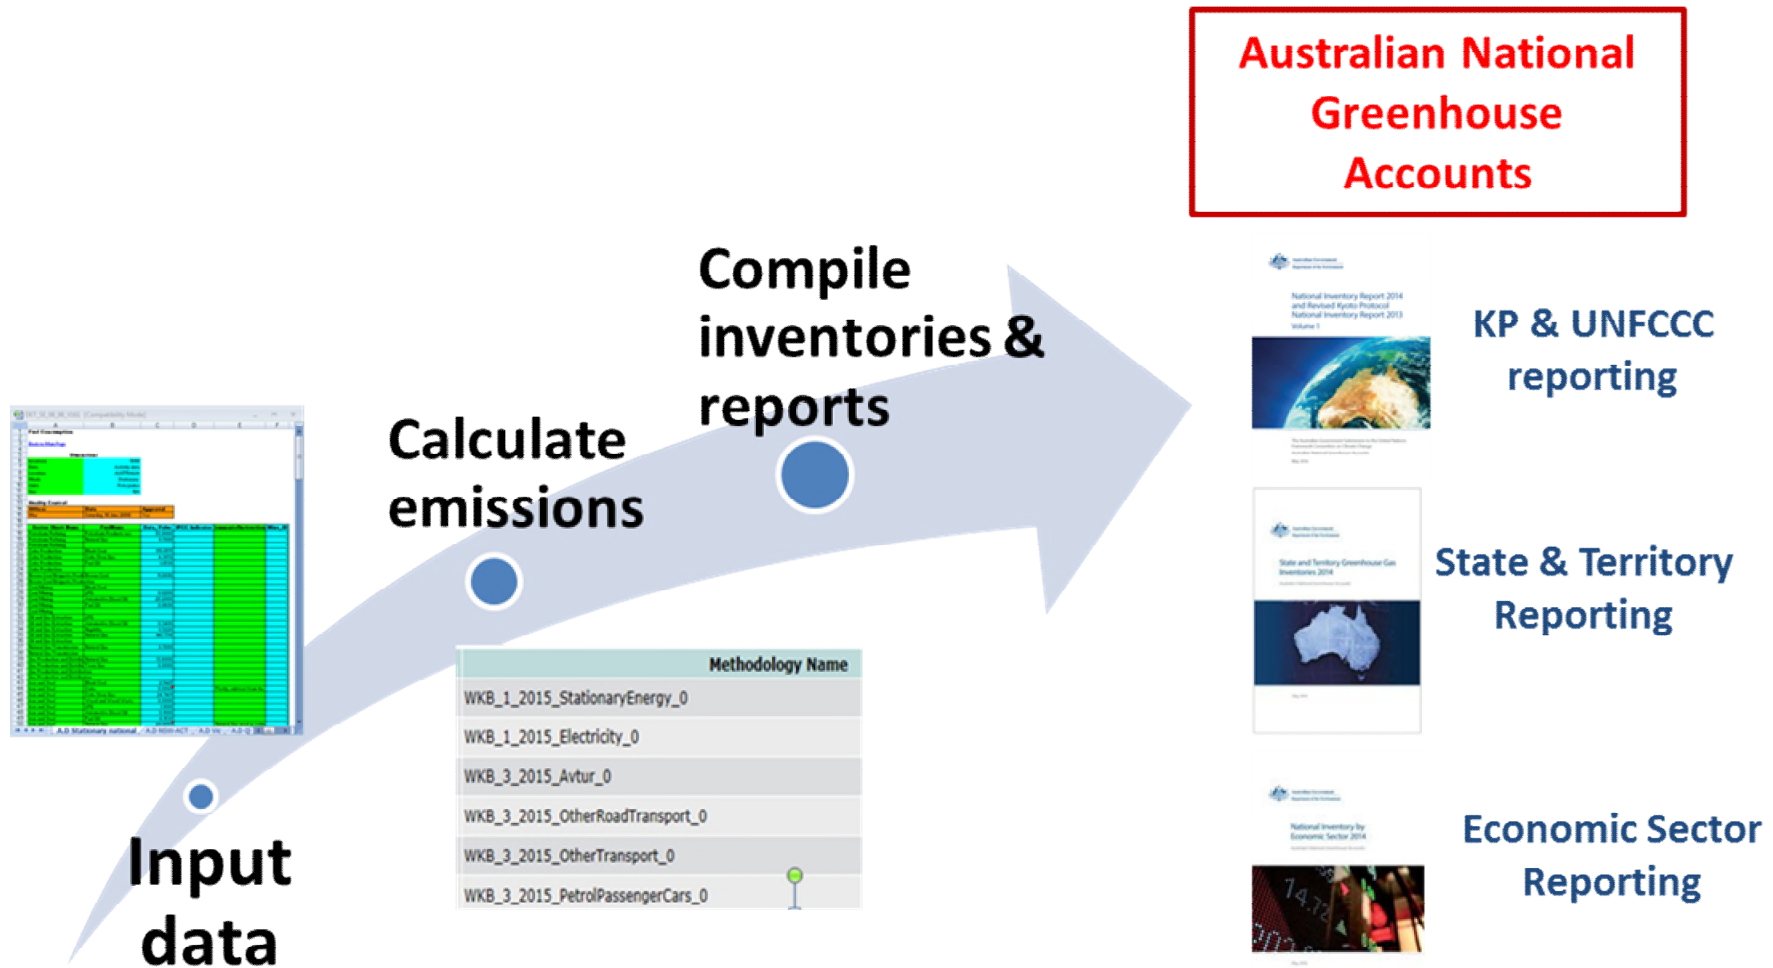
Australian National Greenhouse Accounts

Compile inventories & reports

Calculate emissions

Input data

National Inventory Report 2014 and Revised Kyoto Protocol National Inventory Report 2013 Volume 1

KP & UNFCCC reporting

State and Territory Greenhouse Gas Inventories 2014

State & Territory Reporting

National Inventory by Economic Sector 2014

Economic Sector Reporting

| Methodology Name |
|---|
| WKB_1_2015_StationaryEnergy_0 |
| WKB_1_2015_Electricity_0 |
| WKB_3_2015_Avtur_0 |
| WKB_3_2015_OtherRoadTransport_0 |
| WKB_3_2015_OtherTransport_0 |
| WKB_3_2015_PetrolPassengerCars_0 |